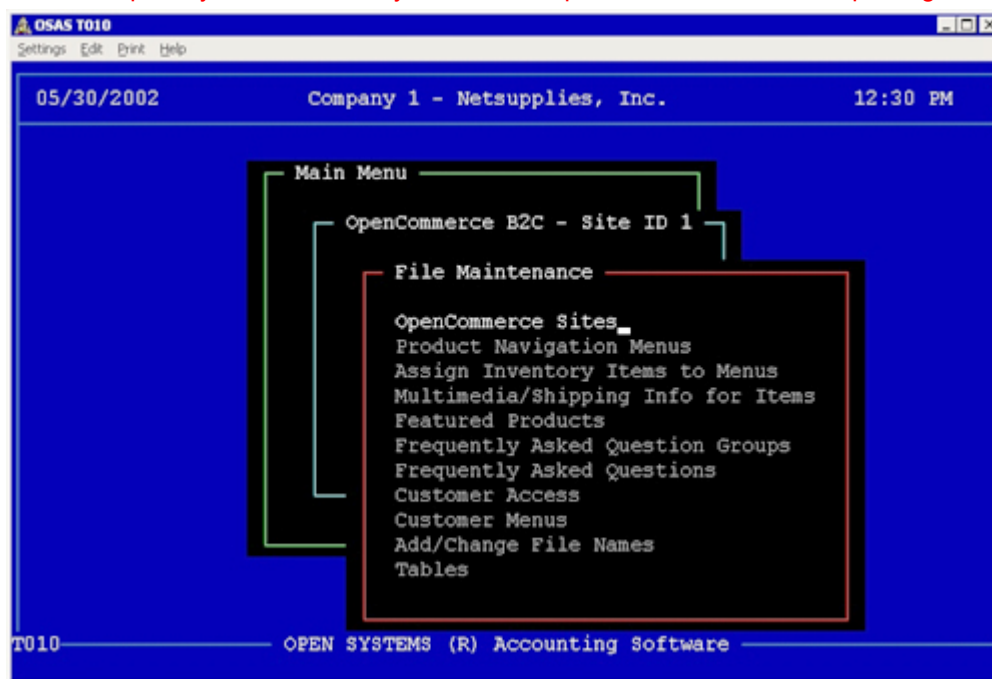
OSAS T010

Settings Edit Print Help

05/30/2002 Company 1 - Netsupplies, Inc. 12:30 PM

Main Menu

OpenCommerce B2C - Site ID 1

File Maintenance

OpenCommerce Sites
Product Navigation Menus
Assign Inventory Items to Menus
Multimedia/Shipping Info for Items
Featured Products
Frequently Asked Question Groups
Frequently Asked Questions
Customer Access
Customer Menus
Add/Change File Names
Tables

T010 OPEN SYSTEMS (R) Accounting Software